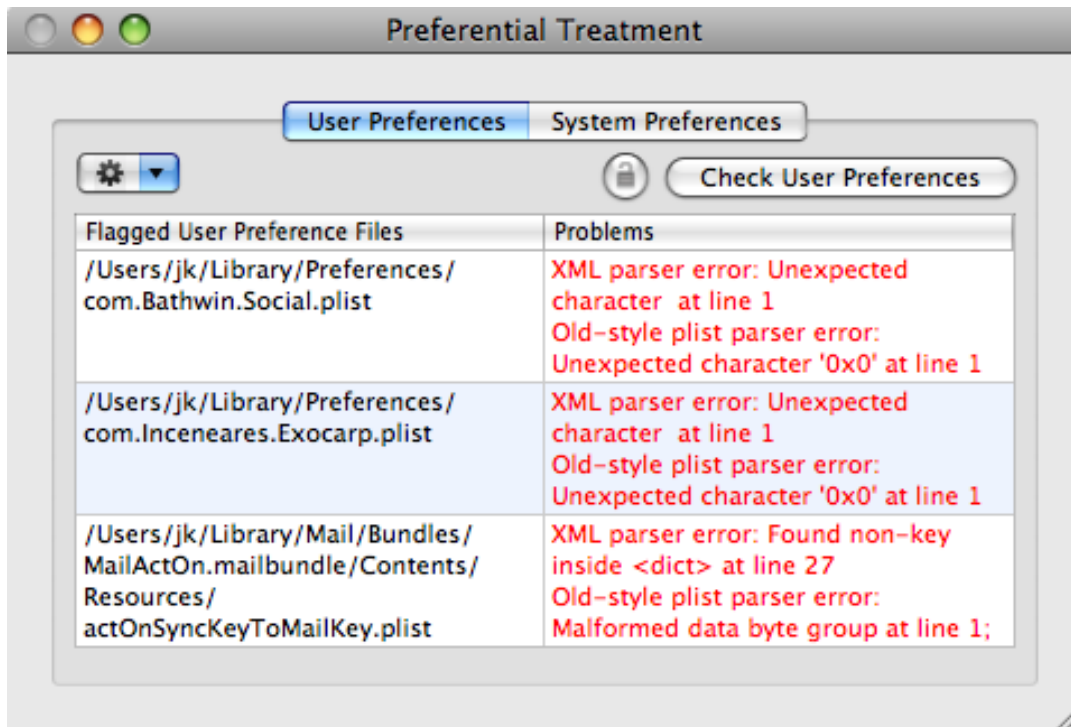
Preferential Treatment

User Preferences | System Preferences

Check User Preferences

| Flagged User Preference Files | Problems |
|---|---|
| /Users/jk/Library/Preferences/com.Bathwin.Social.plist | XML parser error: Unexpected character at line 1 Old-style plist parser error: Unexpected character '0x0' at line 1 |
| /Users/jk/Library/Preferences/com.Inceneares.Exocarp.plist | XML parser error: Unexpected character at line 1 Old-style plist parser error: Unexpected character '0x0' at line 1 |
| /Users/jk/Library/Mail/Bundles/MailActOn.mailbundle/Contents/Resources/actOnSyncKeyToMailKey.plist | XML parser error: Found non-key inside <dict> at line 27 Old-style plist parser error: Malformed data byte group at line 1; |